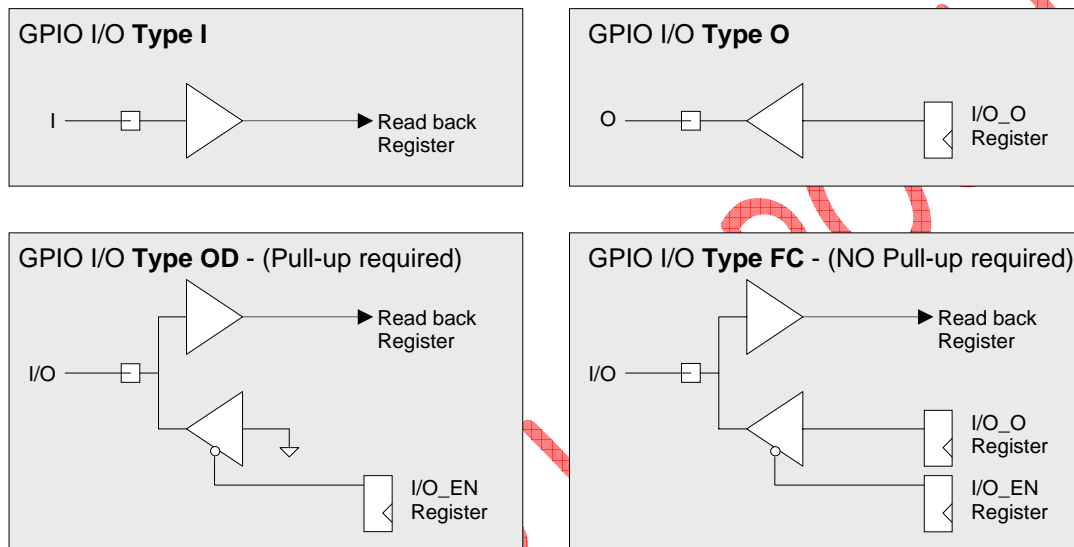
GPIO I/O **Type I**

I

Read back Register

GPIO I/O **Type O**

O

I/O_O Register

GPIO I/O **Type OD** - (Pull-up required)

I/O

Read back Register

I/O_EN Register

GPIO I/O **Type FC** - (NO Pull-up required)

I/O

Read back Register

I/O_O Register

I/O_EN Register